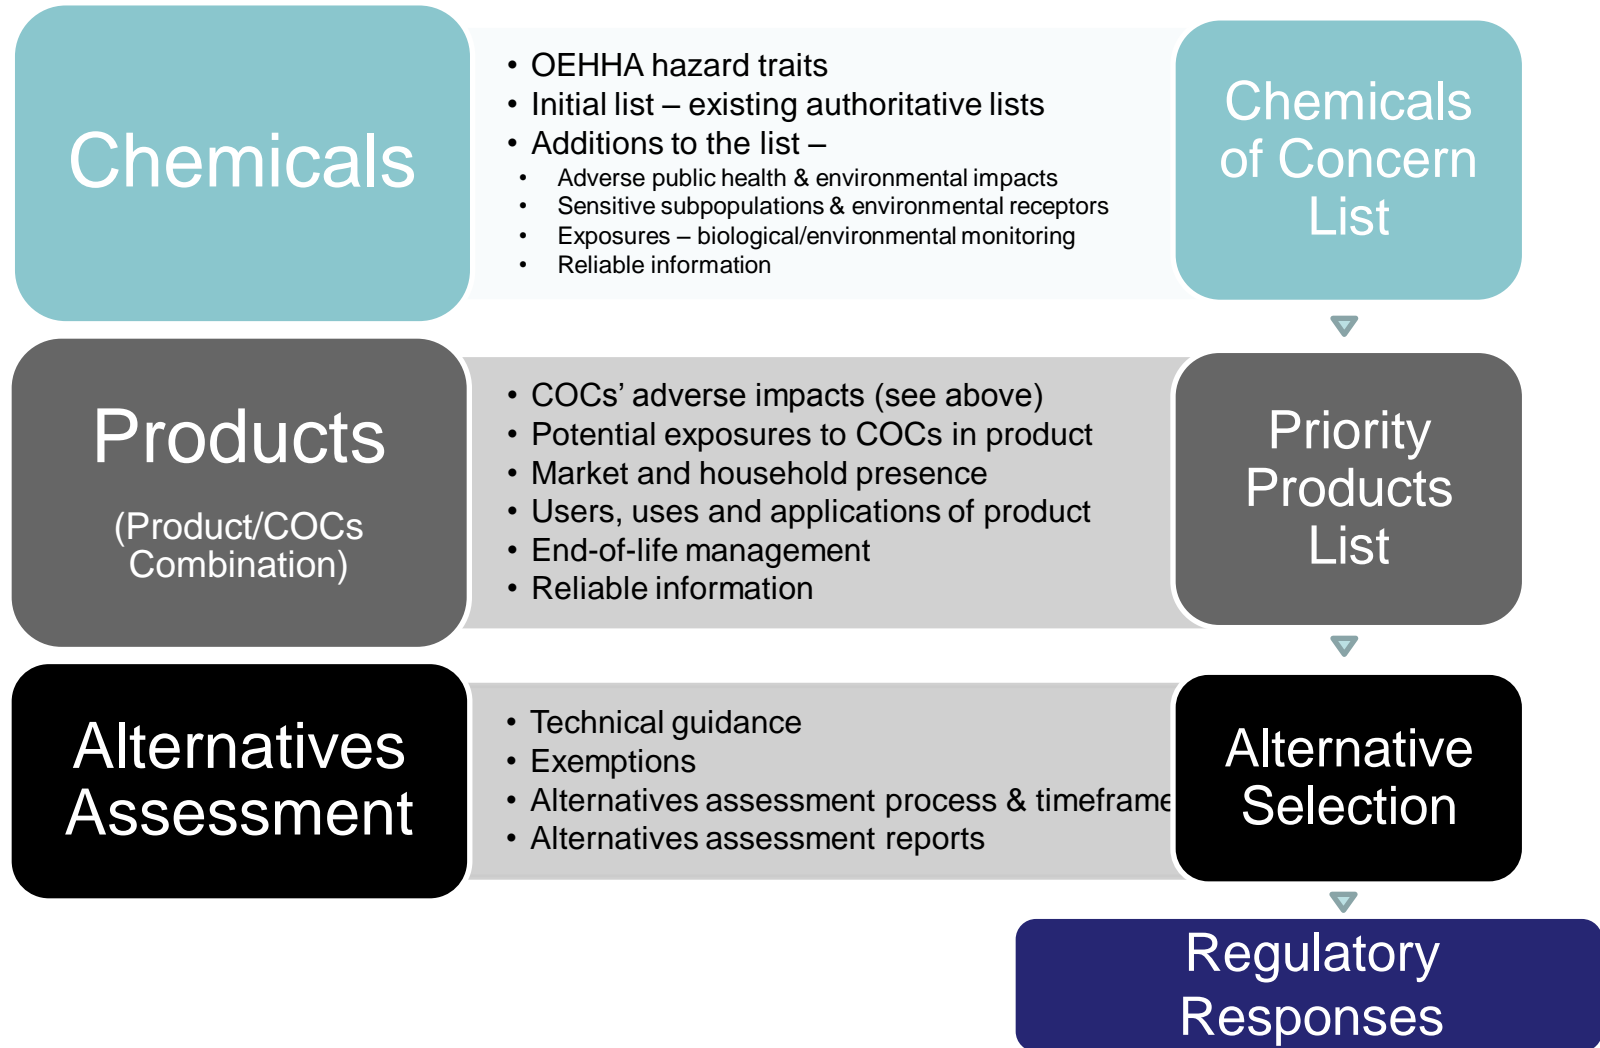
Chemicals

- OEHHA hazard traits
- Initial list – existing authoritative lists
- Additions to the list –
  - Adverse public health & environmental impacts
  - Sensitive subpopulations & environmental receptors
  - Exposures – biological/environmental monitoring
  - Reliable information

Chemicals of Concern List

Products

(Product/COCs Combination)

- COCs' adverse impacts (see above)
- Potential exposures to COCs in product
- Market and household presence
- Users, uses and applications of product
- End-of-life management
- Reliable information

Priority Products List

Alternatives Assessment

- Technical guidance
- Exemptions
- Alternatives assessment process & timeframe
- Alternatives assessment reports

Alternative Selection

Regulatory Responses